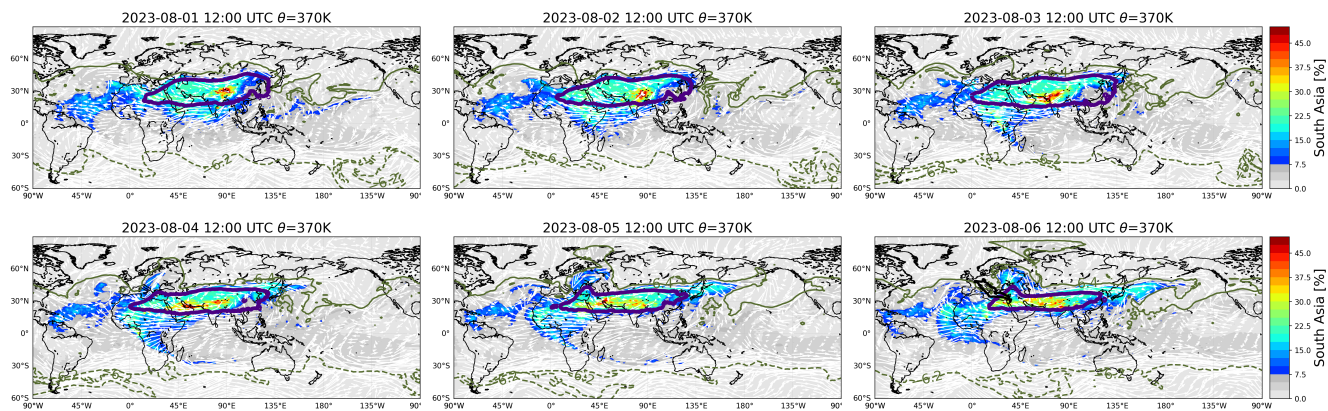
2023-08-01 12:00 UTC $\theta$=370K

60°N
30°N
0°
30°S
60°S
90°W 45°W 0° 45°E 90°E 135°E 180° 135°W 90°

2023-08-02 12:00 UTC $\theta$=370K

60°N
30°N
0°
30°S
60°S
90°W 45°W 0° 45°E 90°E 135°E 180° 135°W 90°

2023-08-03 12:00 UTC $\theta$=370K

60°N
30°N
0°
30°S
60°S
90°W 45°W 0° 45°E 90°E 135°E 180° 135°W 90°W

45.0
37.5
30.0
22.5
15.0
7.5
0.0
South Asia [%]

2023-08-04 12:00 UTC $\theta$=370K

60°N
30°N
0°
30°S
60°S
90°W 45°W 0° 45°E 90°E 135°E 180° 135°W 90°

2023-08-05 12:00 UTC $\theta$=370K

60°N
30°N
0°
30°S
60°S
90°W 45°W 0° 45°E 90°E 135°E 180° 135°W 90°

2023-08-06 12:00 UTC $\theta$=370K

60°N
30°N
0°
30°S
60°S
90°W 45°W 0° 45°E 90°E 135°E 180° 135°W 90°W

45.0
37.5
30.0
22.5
15.0
7.5
0.0
South Asia [%]